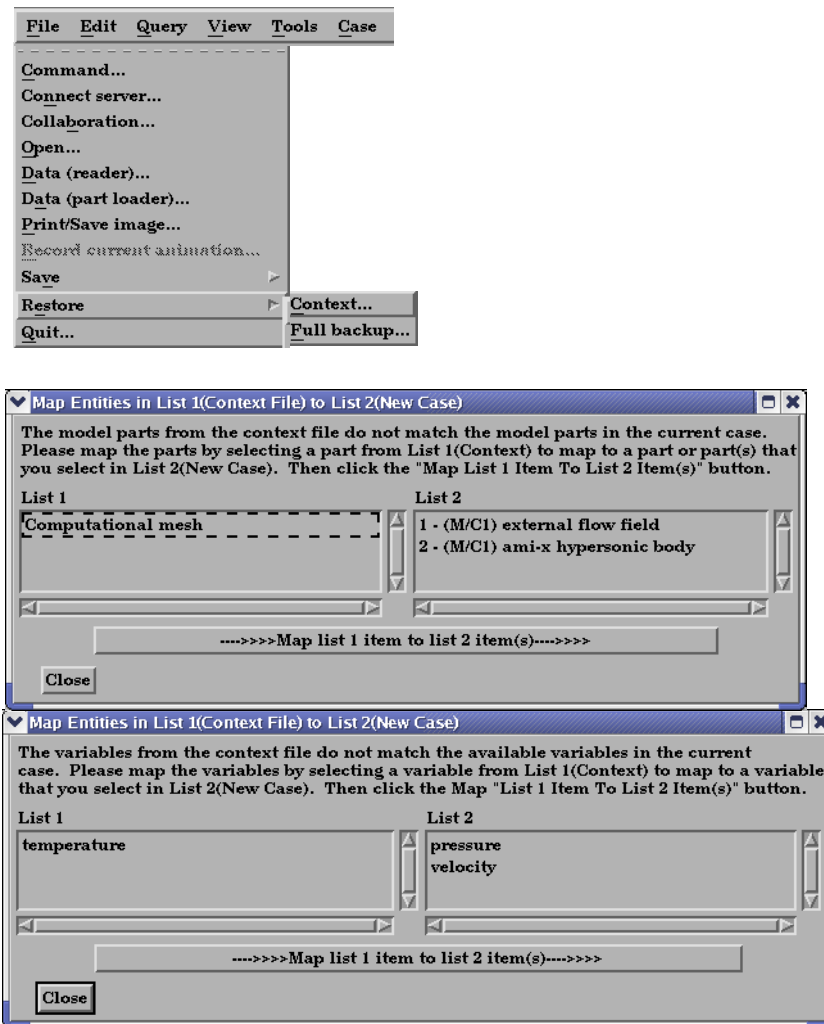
File Edit Query View Tools Case

Command...
Connect server...
Collaboration...
Open...
Data (reader)...
Data (part loader)...
Print/Save image...
Record current animation...
Save
Restore
Quit...

Context...
Full backup...

Map Entities in List 1(Context File) to List 2(New Case)

The model parts from the context file do not match the model parts in the current case. Please map the parts by selecting a part from List 1(Context) to map to a part or part(s) that you select in List 2(New Case). Then click the "Map List 1 Item To List 2 Item(s)" button.

List 1

Computational mesh

List 2

1 - (M/C1) external flow field
2 - (M/C1) ami-x hypersonic body

---->>>>Map list 1 item to list 2 item(s)---->>>>

Close

Map Entities in List 1(Context File) to List 2(New Case)

The variables from the context file do not match the available variables in the current case. Please map the variables by selecting a variable from List 1(Context) to map to a variable that you select in List 2(New Case). Then click the Map "List 1 Item To List 2 Item(s)" button.

List 1

temperature

List 2

pressure
velocity

---->>>>Map list 1 item to list 2 item(s)---->>>>

Close